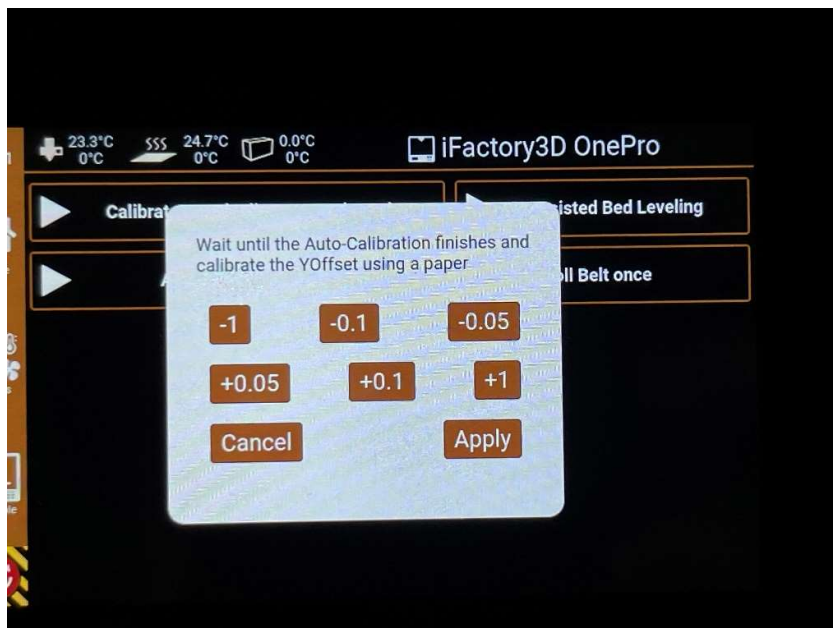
23.3°C
0°C
24.7°C
0°C
0.0°C
0°C
iFactory3D OnePro

Calibrat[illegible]
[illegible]sisted Bed Leveling
A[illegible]
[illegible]ll Belt once

Wait until the Auto-Calibration finishes and calibrate the YOffset using a paper

-1
-0.1
-0.05
+0.05
+0.1
+1
Cancel
Apply